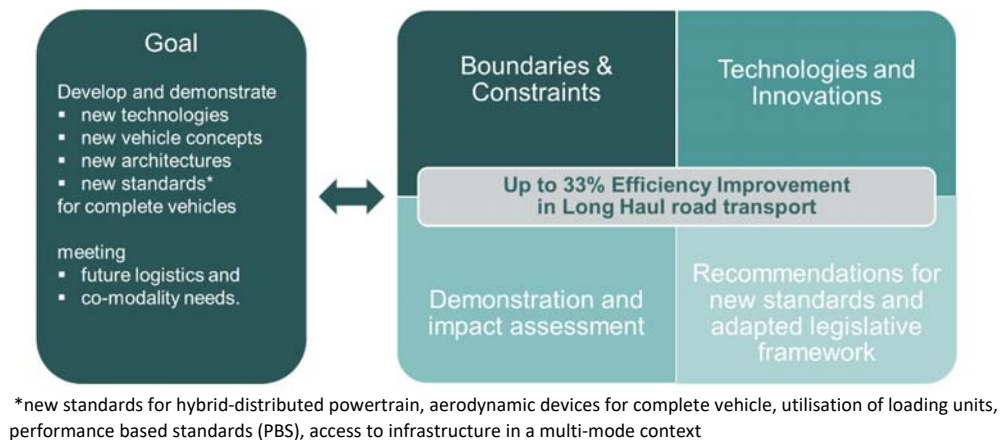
Goal

Develop and demonstrate
- new technologies
- new vehicle concepts
- new architectures
- new standards*
for complete vehicles

meeting
- future logistics and
- co-modality needs.

Boundaries & Constraints

Technologies and Innovations

Up to 33% Efficiency Improvement in Long Haul road transport

Demonstration and impact assessment

Recommendations for new standards and adapted legislative framework

*new standards for hybrid-distributed powertrain, aerodynamic devices for complete vehicle, utilisation of loading units, performance based standards (PBS), access to infrastructure in a multi-mode context